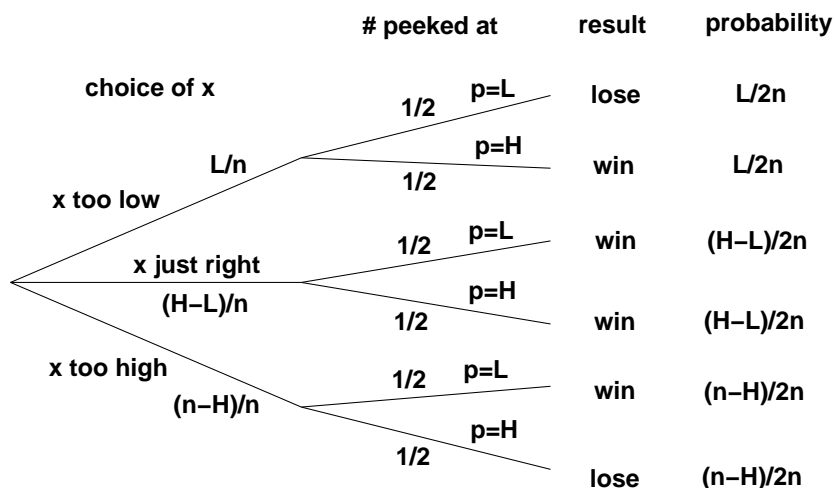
# peeked at    result    probability

choice of x

x too low    L/n
1/2    p=L    lose    L/2n
p=H    1/2    win    L/2n

x just right    (H−L)/n
1/2    p=L    win    (H−L)/2n
p=H    1/2    win    (H−L)/2n

x too high    (n−H)/n
1/2    p=L    win    (n−H)/2n
p=H    1/2    lose    (n−H)/2n